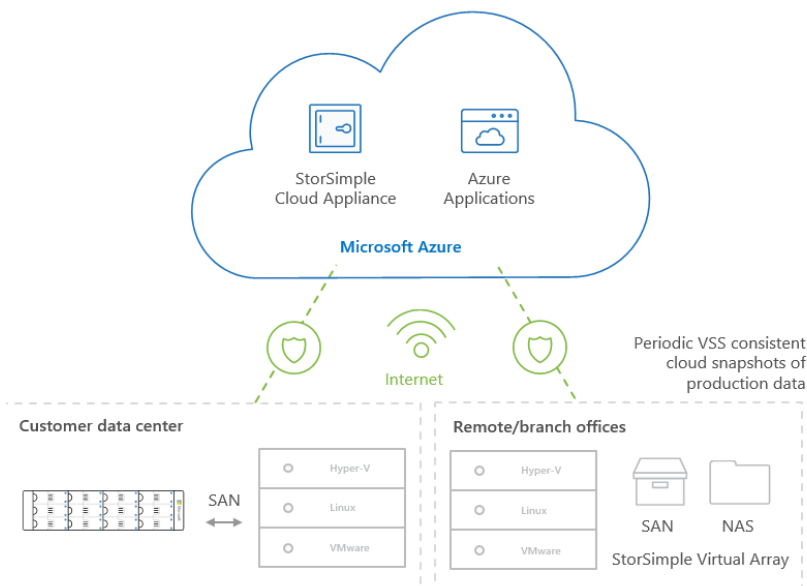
StorSimple Cloud Appliance

Azure Applications

Microsoft Azure

Internet

Periodic VSS consistent cloud snapshots of production data

Customer data center

SAN

Hyper-V

Linux

VMware

Remote/branch offices

Hyper-V

Linux

VMware

SAN

NAS

StorSimple Virtual Array